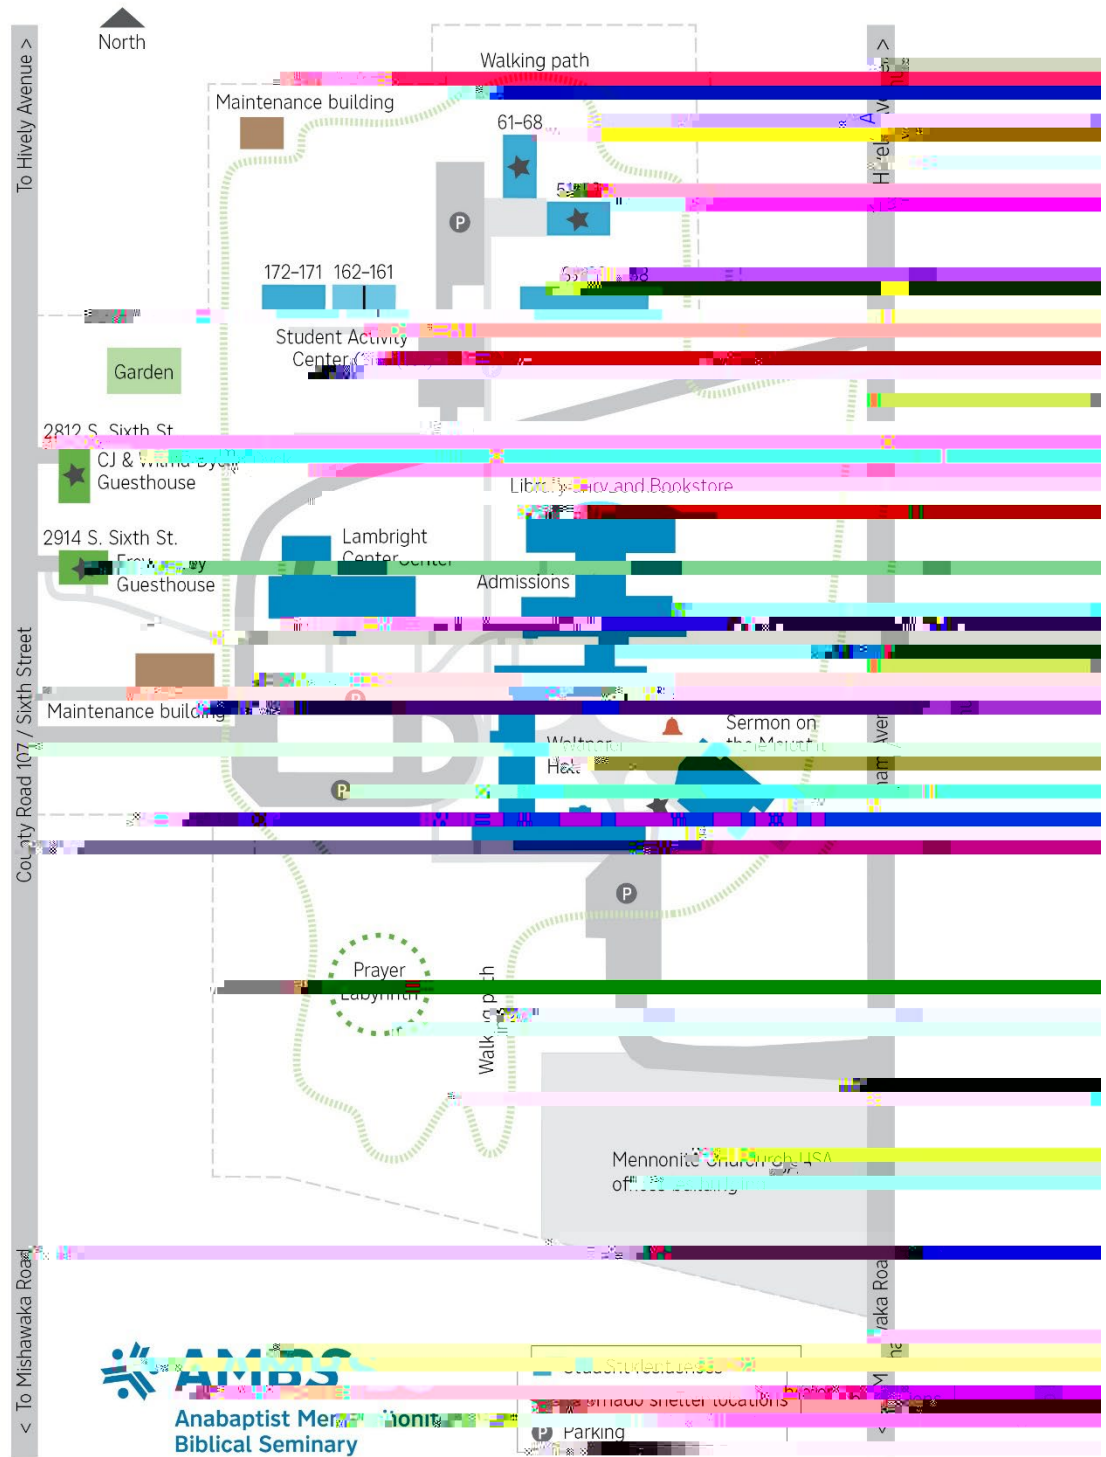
North

To Hively Avenue >

Walking path

Maintenance building

61–68

P

172–171 162–161

Student Activity
Center

Garden

2812 S. Sixth St.
CJ & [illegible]
Guesthouse

Library and Bookstore

2914 S. Sixth St.
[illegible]
Guesthouse

Lambright
Center

Admissions

Maintenance building

P

Sermon on
the Mount

Waltner
Hall

P

County Road 107 / Sixth Street

P

Prayer
Labyrinth

Walking path

Mennonite Church USA
offices building

To Mishawaka Road

AMBS
Anabaptist Mennonite
Biblical Seminary

Student residences
Tornado shelter locations
P Parking